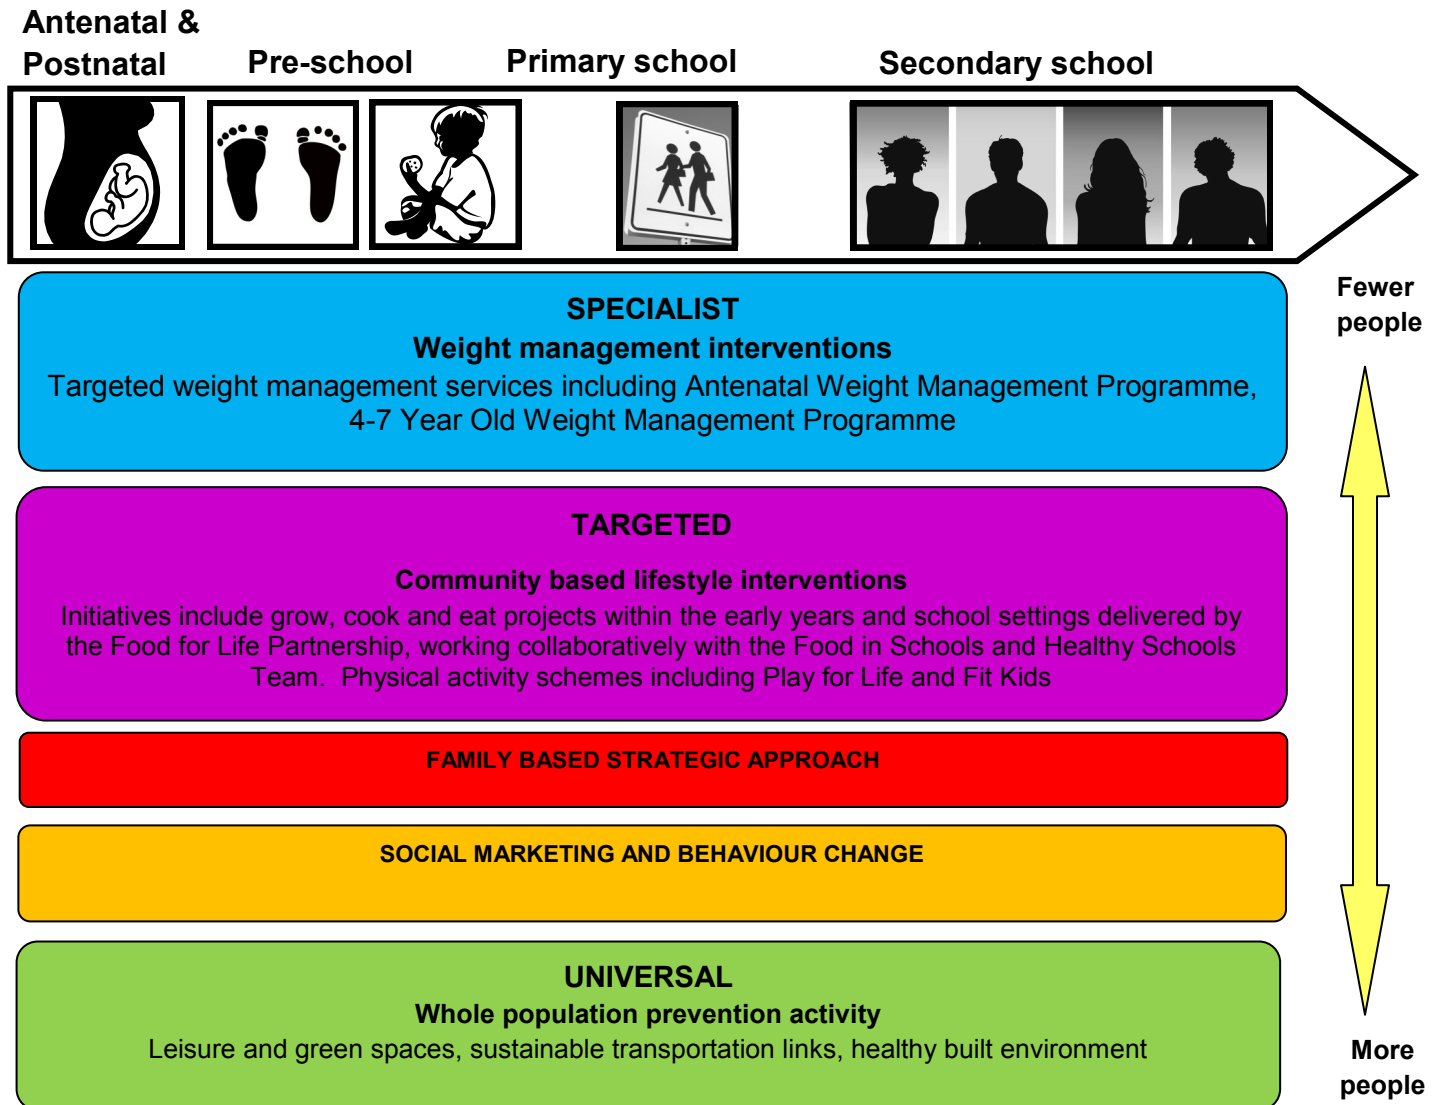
Antenatal & Postnatal

Pre-school

Primary school

Secondary school

Fewer people

SPECIALIST
Weight management interventions
Targeted weight management services including Antenatal Weight Management Programme, 4-7 Year Old Weight Management Programme

TARGETED

Community based lifestyle interventions
Initiatives include grow, cook and eat projects within the early years and school settings delivered by the Food for Life Partnership, working collaboratively with the Food in Schools and Healthy Schools Team. Physical activity schemes including Play for Life and Fit Kids

FAMILY BASED STRATEGIC APPROACH

SOCIAL MARKETING AND BEHAVIOUR CHANGE

UNIVERSAL
Whole population prevention activity
Leisure and green spaces, sustainable transportation links, healthy built environment

More people